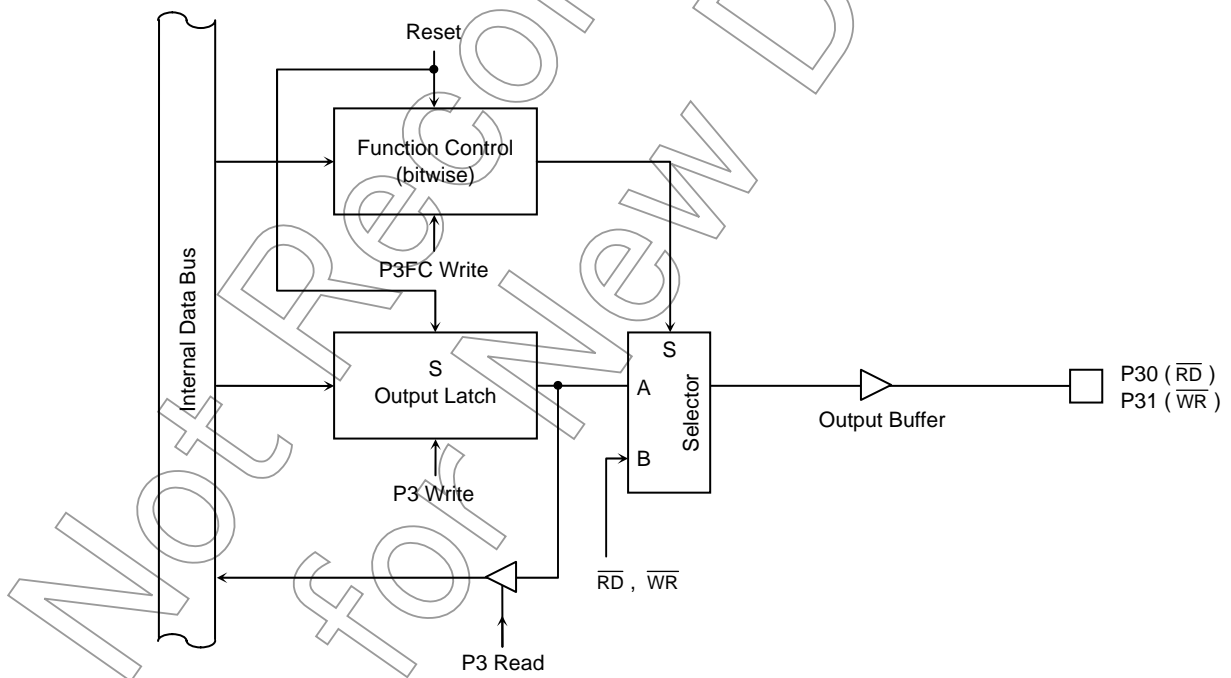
Reset

Internal Data Bus

Function Control (bitwise)

P3FC Write

S
Output Latch

P3 Write

S
A
B
Selector

Output Buffer

P30 ($\overline{RD}$)
P31 ($\overline{WR}$)

$\overline{RD}$, $\overline{WR}$

P3 Read

Not Recommended for New Design